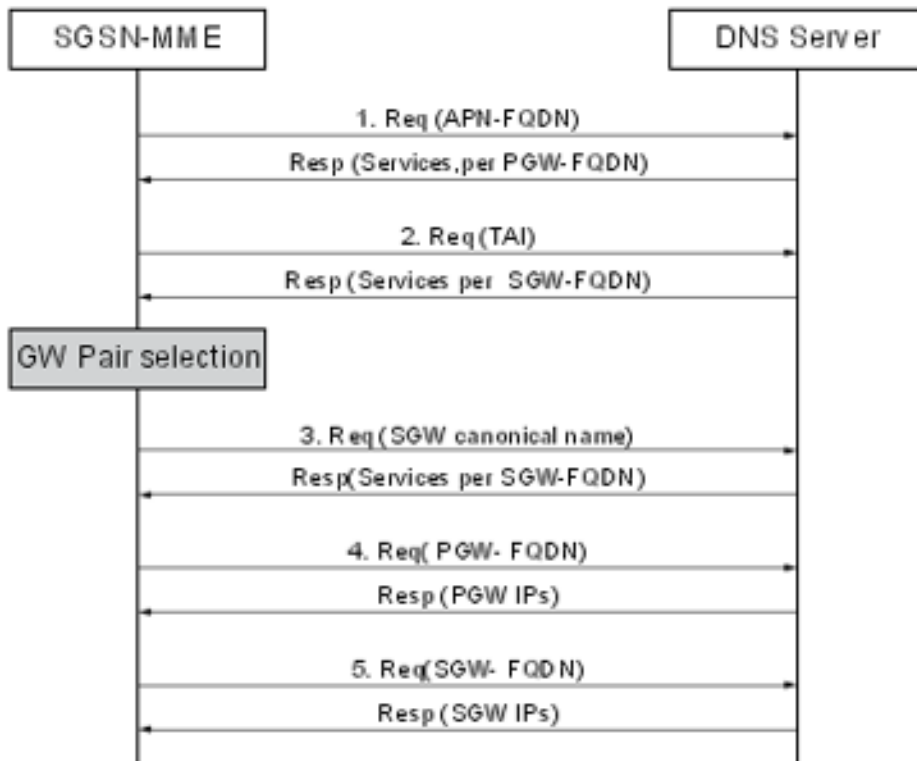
SGSN-MME

DNS Server

1. Req (APN-FQDN)

Resp (Services, per PGW-FQDN)

2. Req (TAI)

Resp (Services per SGW-FQDN)

GW Pair selection

3. Req (SGW canonical name)

Resp(Services per SGW-FQDN)

4. Req( PGW- FQDN)

Resp (PGW IPs)

5. Req(SGW- FQDN)

Resp (SGW IPs)